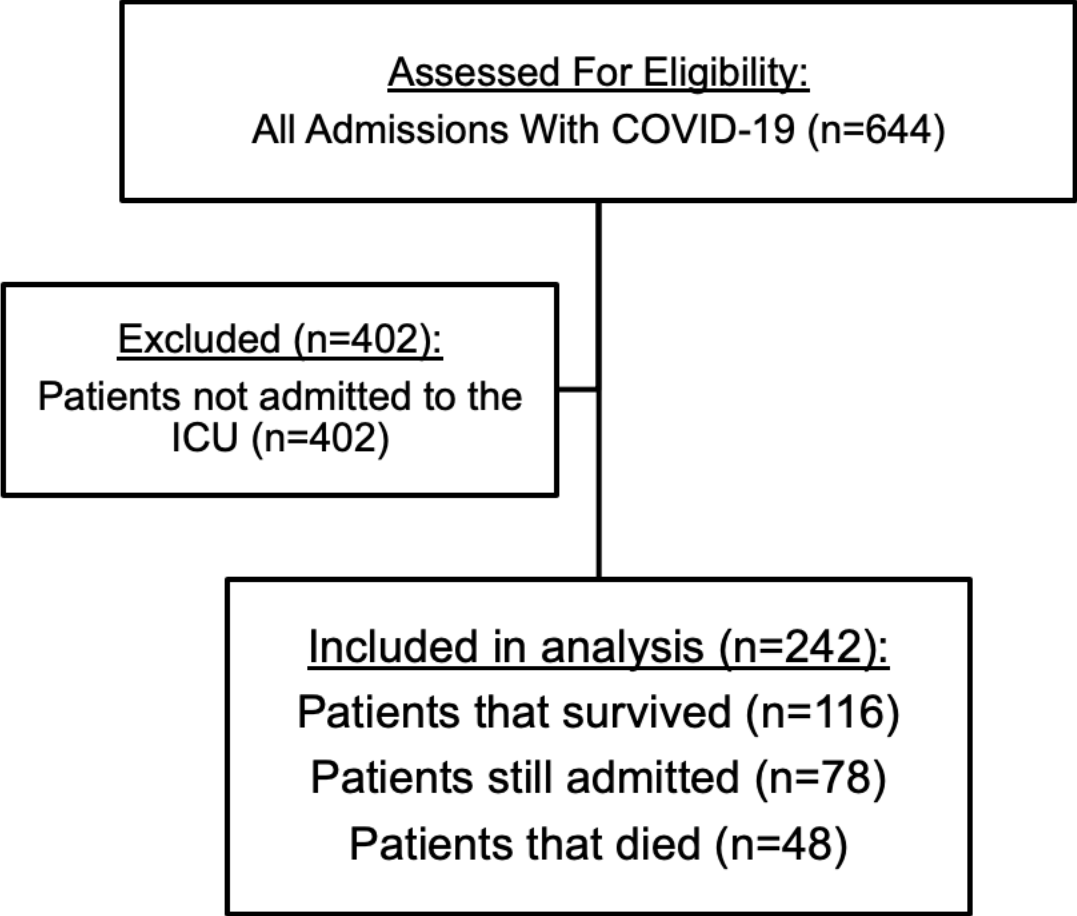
Assessed For Eligibility:
All Admissions With COVID-19 (n=644)

Excluded (n=402):
Patients not admitted to the ICU (n=402)

Included in analysis (n=242):
Patients that survived (n=116)
Patients still admitted (n=78)
Patients that died (n=48)